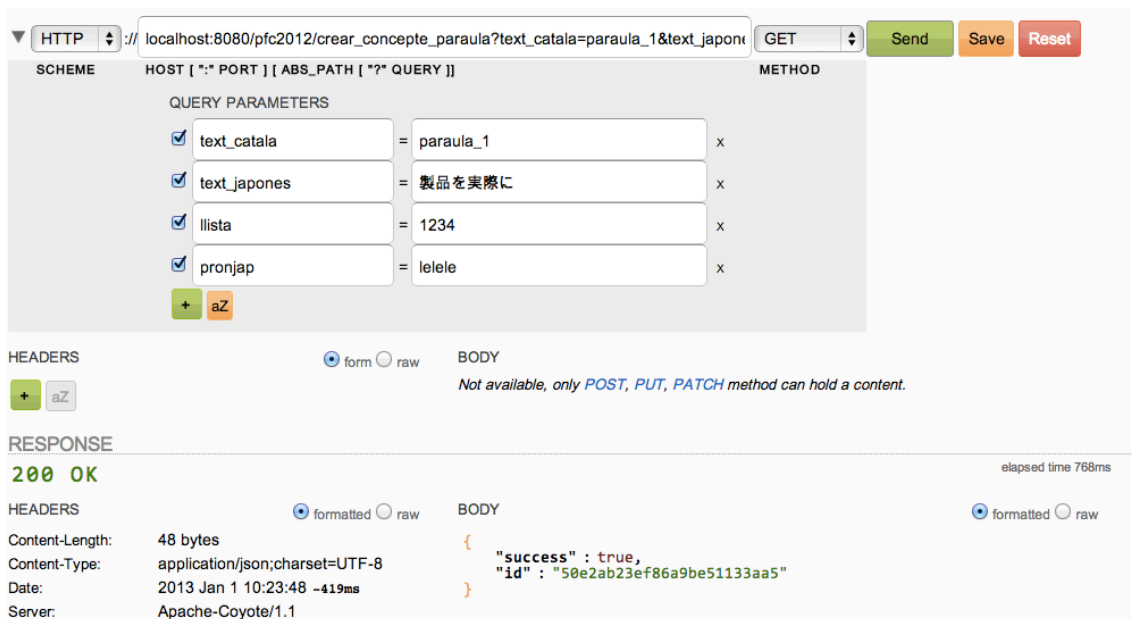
HTTP :// localhost:8080/pfc2012/crear_concepte_paraula?text_catala=paraula_1&text_japone GET Send Save Reset

SCHEME HOST [ ":" PORT ] [ ABS_PATH [ "?" QUERY ]] METHOD

QUERY PARAMETERS

| | | | | |
|---|---|---|---|---|
| ☑ | text_catala | = | paraula_1 | x |
| ☑ | text_japones | = | 製品を実際に | x |
| ☑ | llista | = | 1234 | x |
| ☑ | pronjap | = | lelele | x |

+ aZ

HEADERS form raw

+ aZ

BODY

Not available, only POST, PUT, PATCH method can hold a content.

RESPONSE

200 OK

elapsed time 768ms

HEADERS formatted raw

Content-Length: 48 bytes
Content-Type: application/json;charset=UTF-8
Date: 2013 Jan 1 10:23:48 -419ms
Server: Apache-Coyote/1.1

BODY formatted raw

{
"success" : true,
"id" : "50e2ab23ef86a9be51133aa5"
}